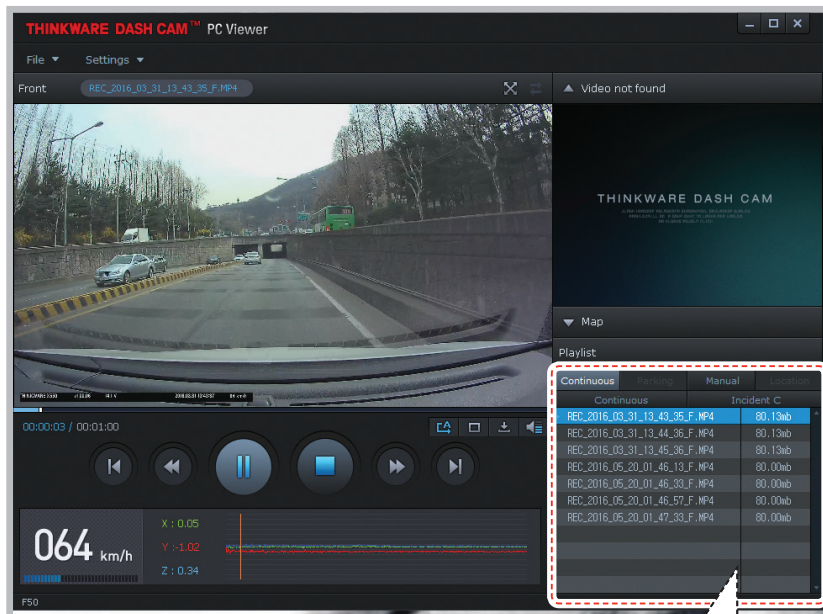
THINKWARE DASH CAM™ PC Viewer

File ▾ Settings ▾

Front REC_2016_03_31_13_43_35_F.MP4

▲ Video not found

THINKWARE DASH CAM

▼ Map

Playlist

Continuous Parking Manual Location

Continuous Incident C

| | |
|---|---|
| REC_2016_03_31_13_43_35_F.MP4 | 80.13mb |
| REC_2016_03_31_13_44_36_F.MP4 | 80.13mb |
| REC_2016_03_31_13_45_36_F.MP4 | 80.13mb |
| REC_2016_05_20_01_46_13_F.MP4 | 80.00mb |
| REC_2016_05_20_01_46_33_F.MP4 | 80.00mb |
| REC_2016_05_20_01_46_57_F.MP4 | 80.00mb |
| REC_2016_05_20_01_47_33_F.MP4 | 80.00mb |

00:00:03 / 00:01:00

064 km/h

X : 0.05
Y : -1.02
Z : 0.34

F50